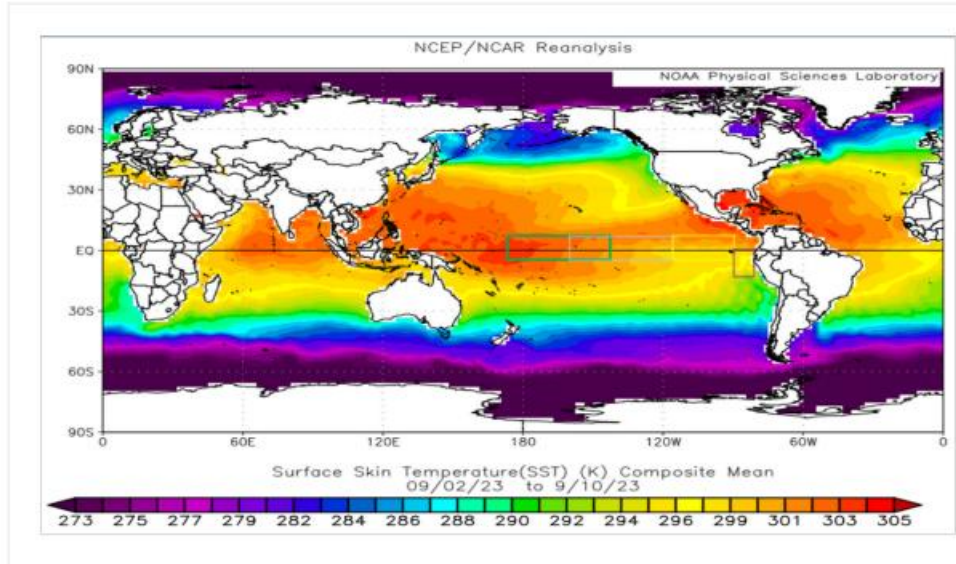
NCEP/NCAR Reanalysis

NOAA Physical Sciences Laboratory

90N
60N
30N
EQ
30S
60S
90S

0 60E 120E 180 120W 60W 0

Surface Skin Temperature(SST) (K) Composite Mean
09/02/23 to 9/10/23

273 275 277 279 282 284 286 288 290 292 294 296 299 301 303 305